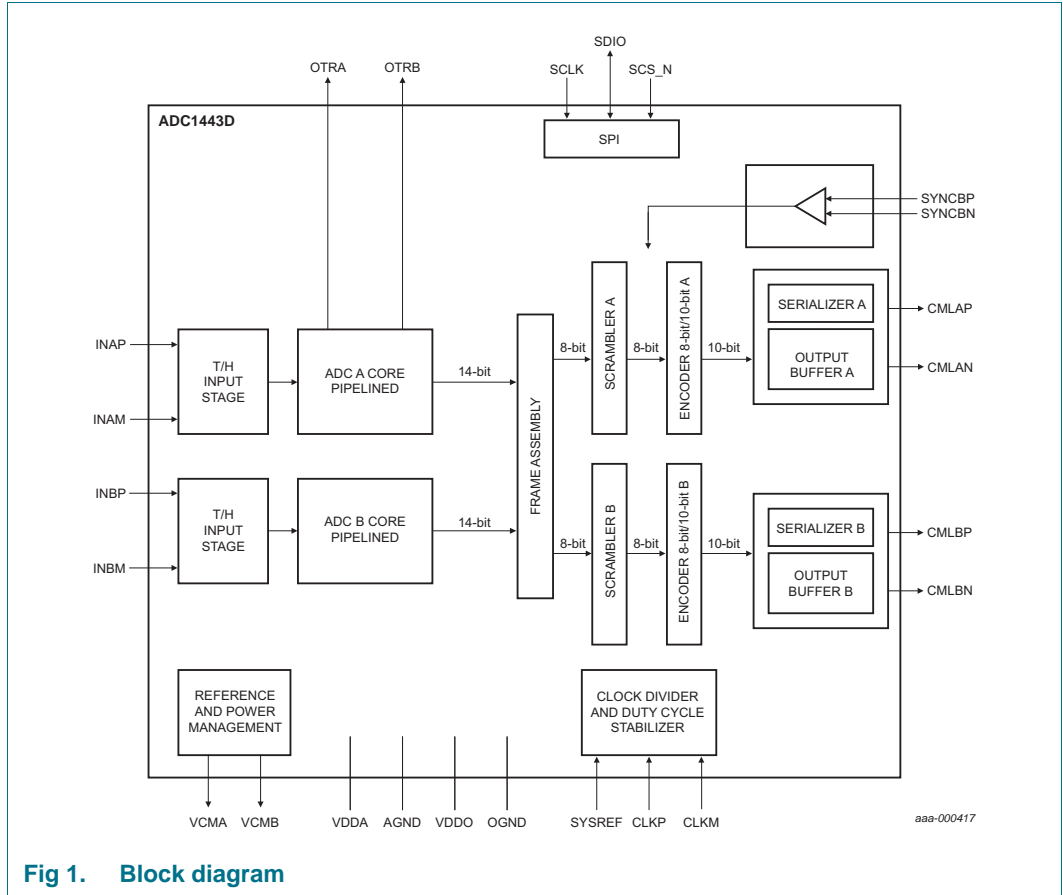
OTRA
OTRB
SDIO
SCLK
SCS_N
ADC1443D
SPI
SYNCBP
SYNCBN
SCRAMBLER A
ENCODER 8-bit/10-bit A
SERIALIZER A
CMLAP
INAP
T/H INPUT STAGE
ADC A CORE PIPELINED
14-bit
8-bit
8-bit
10-bit
OUTPUT BUFFER A
CMLAN
INAM
FRAME ASSEMBLY
INBP
T/H INPUT STAGE
ADC B CORE PIPELINED
14-bit
SCRAMBLER B
ENCODER 8-bit/10-bit B
SERIALIZER B
CMLBP
8-bit
8-bit
10-bit
INBM
OUTPUT BUFFER B
CMLBN
REFERENCE AND POWER MANAGEMENT
CLOCK DIVIDER AND DUTY CYCLE STABILIZER
VCMA
VCMB
VDDA
AGND
VDDO
OGND
SYSREF
CLKP
CLKM
aaa-000417

Fig 1. Block diagram